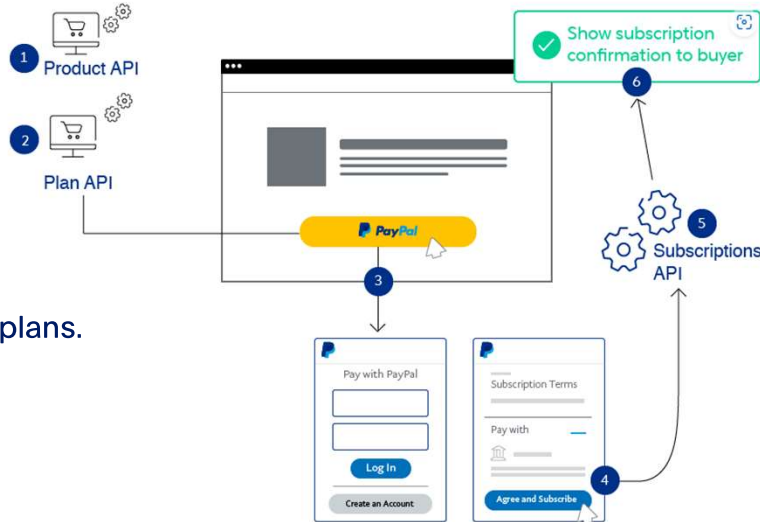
1 Product API

2 Plan API

PayPal

3

plans.

Pay with PayPal

Log In

Create an Account

Subscription Terms

Pay with

Agree and Subscribe

4

5 Subscriptions API

6

Show subscription confirmation to buyer